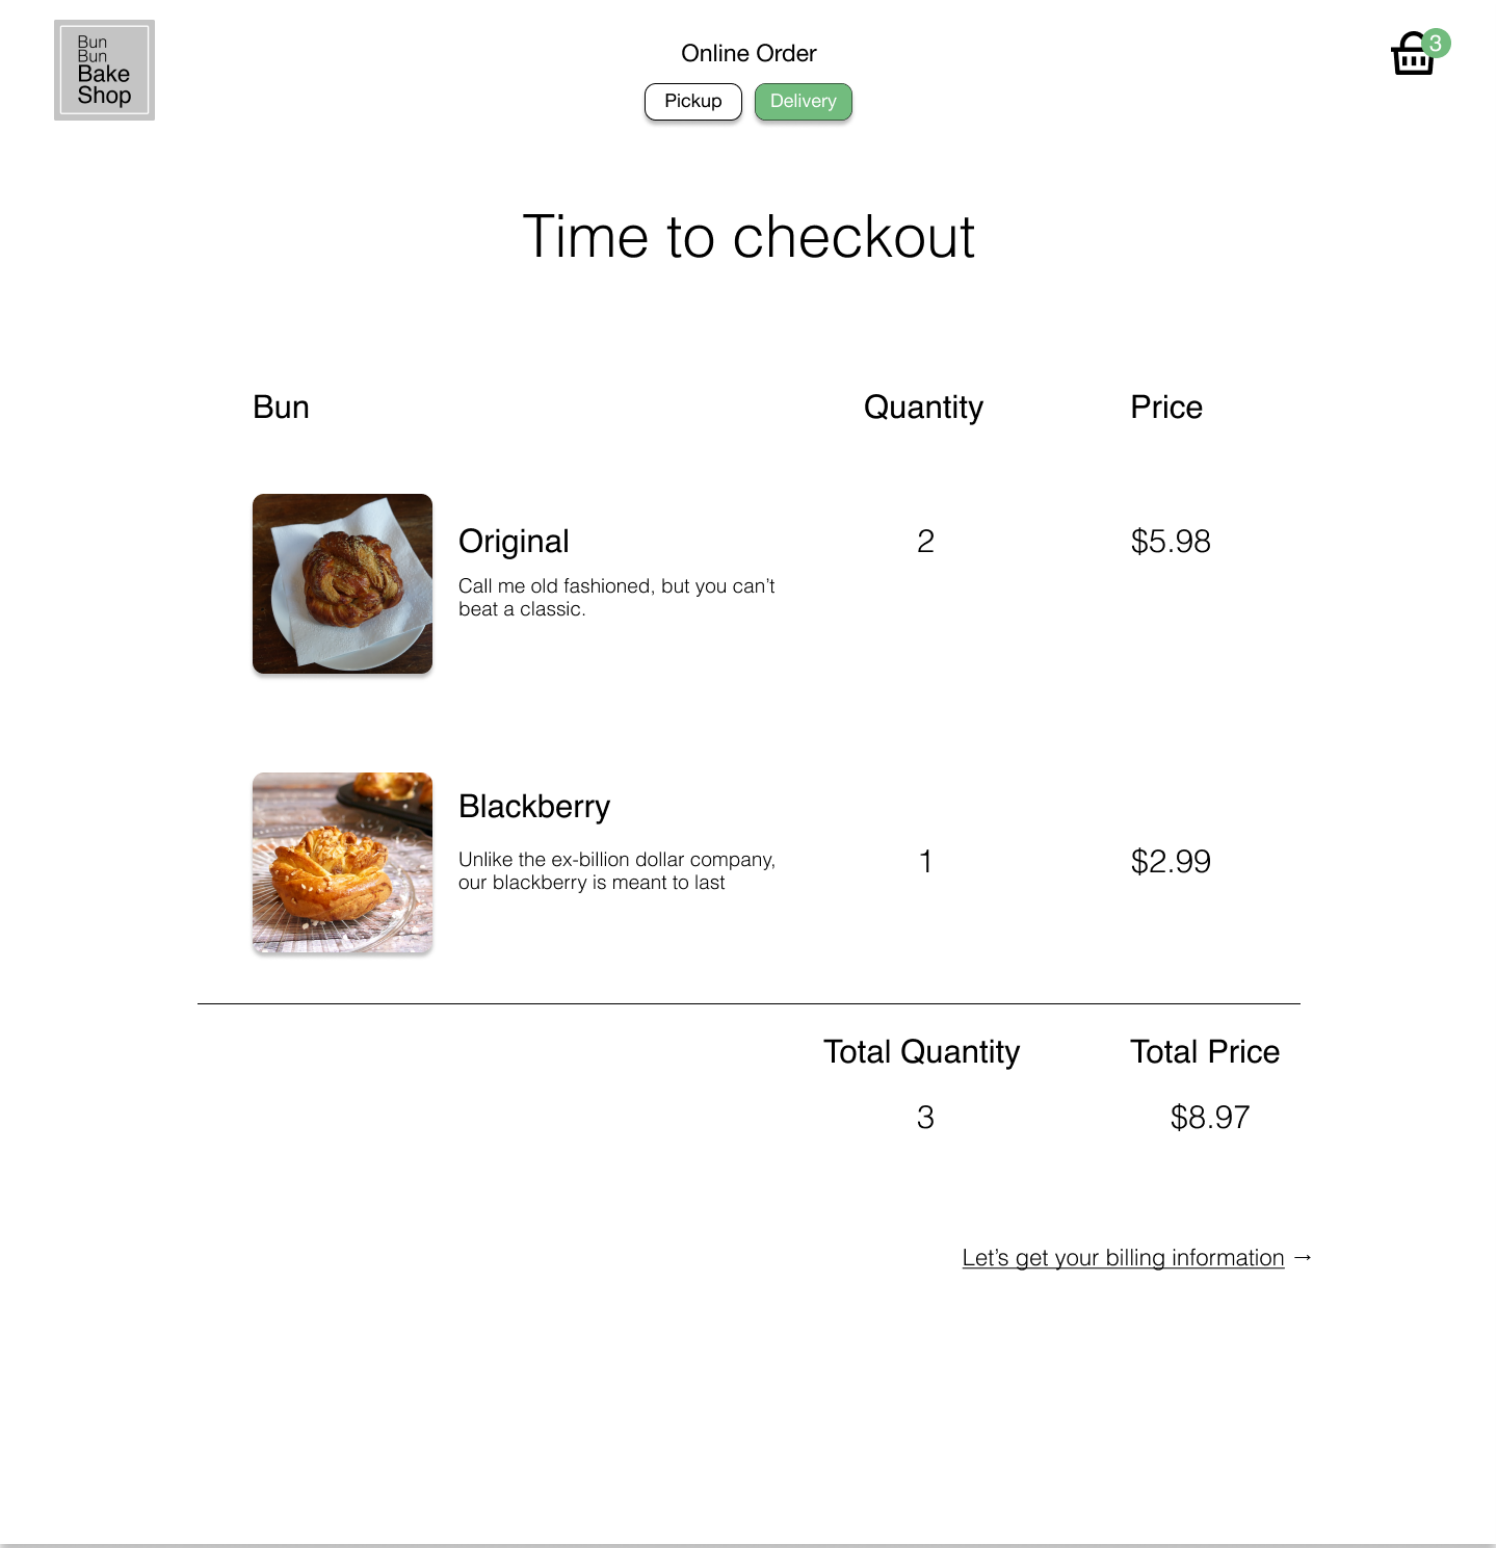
Bun
Bun
Bake
Shop

Online Order

Pickup Delivery

3

Time to checkout

| Bun | Quantity | Price |
|---|---|---|
| Original<br>Call me old fashioned, but you can't beat a classic. | 2 | $5.98 |
| Blackberry<br>Unlike the ex-billion dollar company, our blackberry is meant to last | 1 | $2.99 |

| Total Quantity | Total Price |
|---|---|
| 3 | $8.97 |

Let's get your billing information →